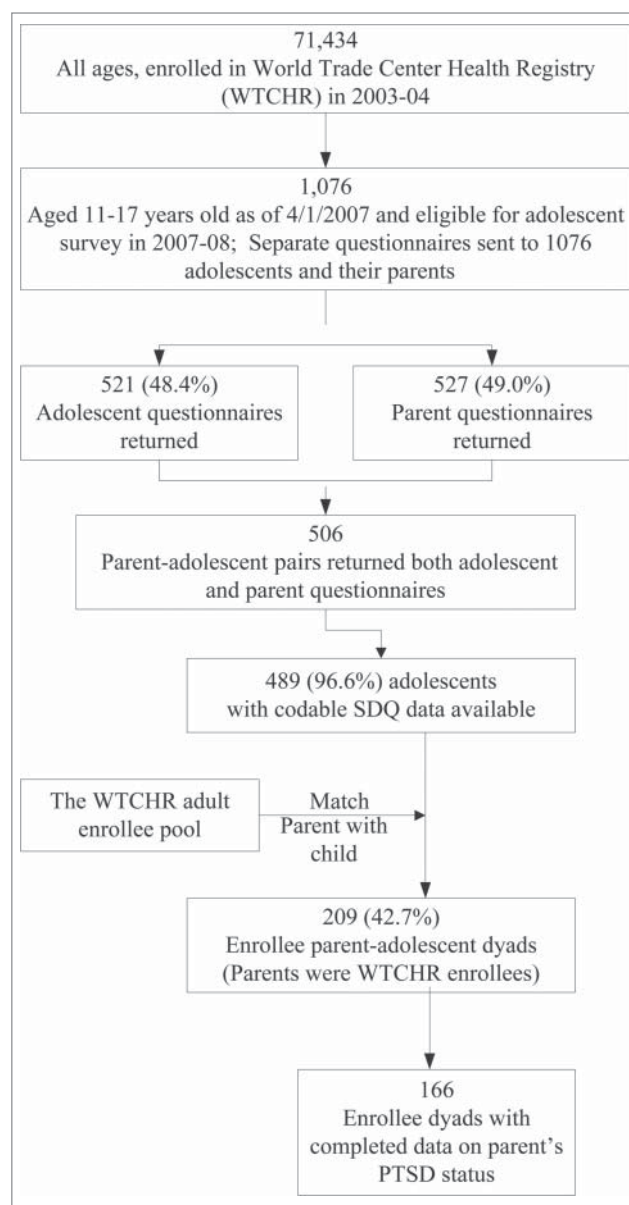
71,434
All ages, enrolled in World Trade Center Health Registry (WTCHR) in 2003-04

1,076
Aged 11-17 years old as of 4/1/2007 and eligible for adolescent survey in 2007-08; Separate questionnaires sent to 1076 adolescents and their parents

521 (48.4%)
Adolescent questionnaires returned

527 (49.0%)
Parent questionnaires returned

506
Parent-adolescent pairs returned both adolescent and parent questionnaires

489 (96.6%) adolescents with codable SDQ data available

The WTCHR adult enrollee pool

Match Parent with child

209 (42.7%)
Enrollee parent-adolescent dyads (Parents were WTCHR enrollees)

166
Enrollee dyads with completed data on parent's PTSD status